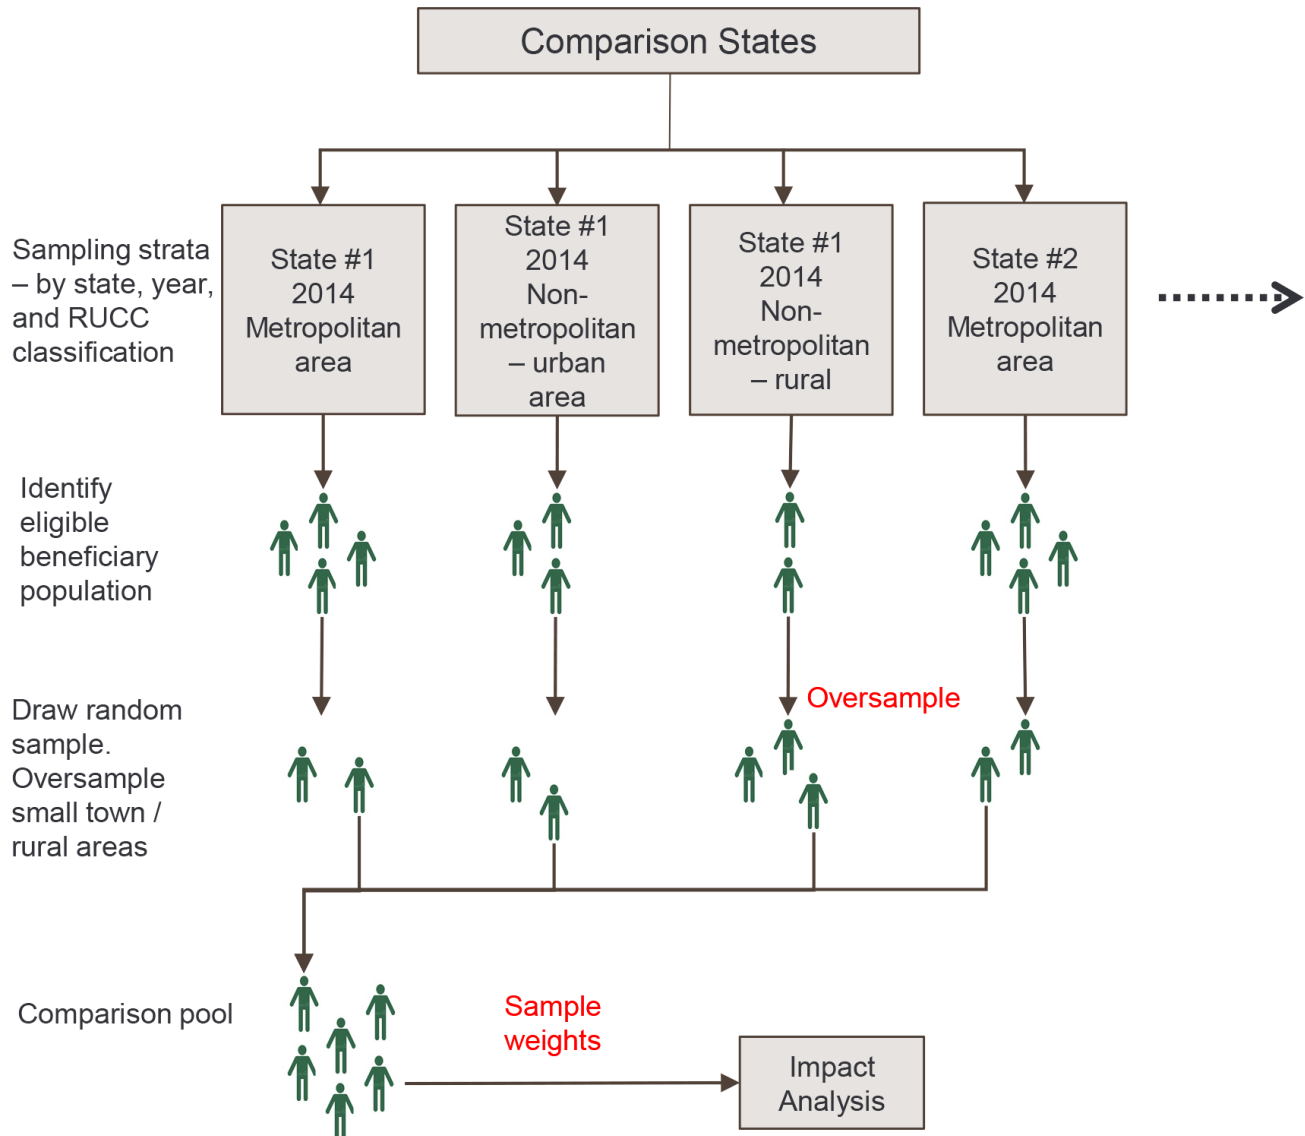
Comparison States

Sampling strata – by state, year, and RUCC classification

State #1
2014
Metropolitan area

State #1
2014
Non-metropolitan – urban area

State #1
2014
Non-metropolitan – rural

State #2
2014
Metropolitan area

Identify eligible beneficiary population

Draw random sample. Oversample small town / rural areas

Oversample

Comparison pool

Sample weights

Impact Analysis